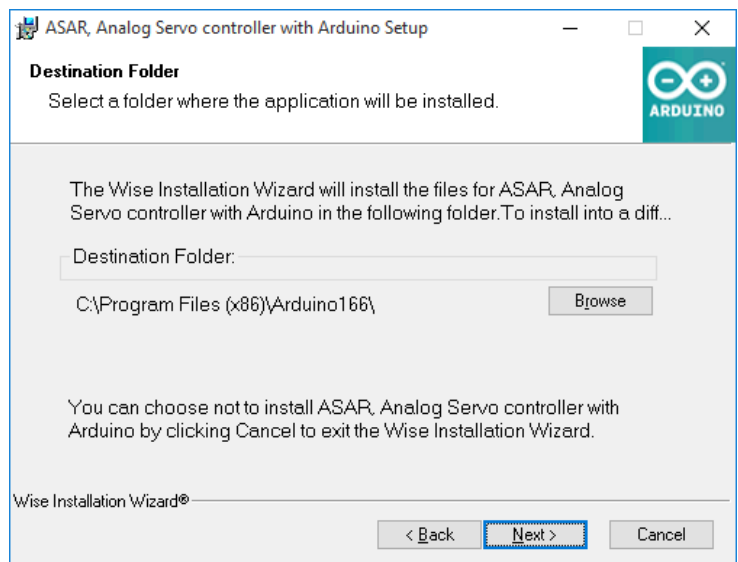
ASAR, Analog Servo controller with Arduino Setup

Destination Folder

Select a folder where the application will be installed.

ARDUINO

The Wise Installation Wizard will install the files for ASAR, Analog Servo controller with Arduino in the following folder.To install into a diff...

Destination Folder:

C:\Program Files (x86)\Arduino166\

Browse

You can choose not to install ASAR, Analog Servo controller with Arduino by clicking Cancel to exit the Wise Installation Wizard.

Wise Installation Wizard®

< Back

Next >

Cancel